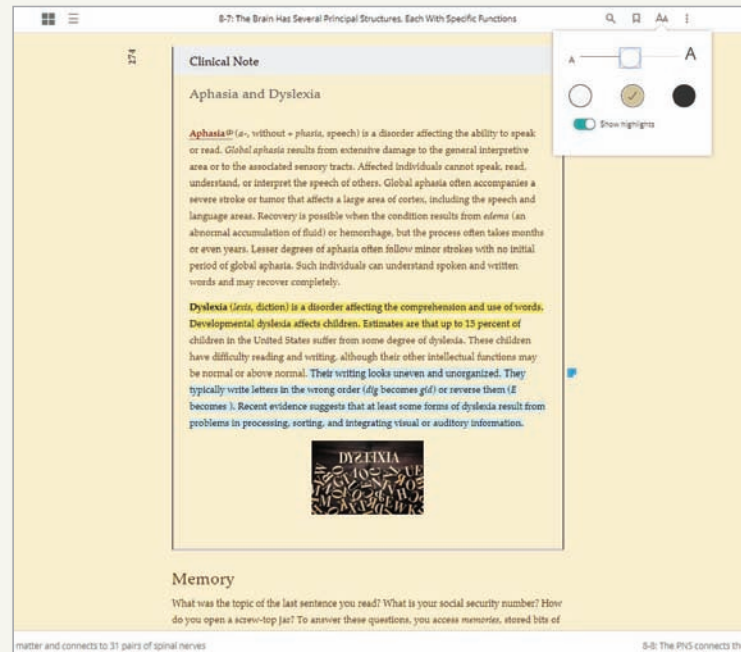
8-7: The Brain Has Several Principal Structures, Each With Specific Functions

A A

Show highlights

174

Clinical Note

Aphasia and Dyslexia

Aphasia (a-, without + phasia, speech) is a disorder affecting the ability to speak or read. Global aphasia results from extensive damage to the general interpretive area or to the associated sensory tracts. Affected individuals cannot speak, read, understand, or interpret the speech of others. Global aphasia often accompanies a severe stroke or tumor that affects a large area of cortex, including the speech and language areas. Recovery is possible when the condition results from edema (an abnormal accumulation of fluid) or hemorrhage, but the process often takes months or even years. Lesser degrees of aphasia often follow minor strokes with no initial period of global aphasia. Such individuals can understand spoken and written words and may recover completely.

Dyslexia (lexis, diction) is a disorder affecting the comprehension and use of words. Developmental dyslexia affects children. Estimates are that up to 15 percent of children in the United States suffer from some degree of dyslexia. These children have difficulty reading and writing, although their other intellectual functions may be normal or above normal. Their writing looks uneven and unorganized. They typically write letters in the wrong order (dig becomes gid) or reverse them (E becomes Ǝ). Recent evidence suggests that at least some forms of dyslexia result from problems in processing, sorting, and integrating visual or auditory information.

DYSLIXIA

Memory

What was the topic of the last sentence you read? What is your social security number? How do you open a screw-top jar? To answer these questions, you access memories, stored bits of

matter and connects to 31 pairs of spinal nerves

8-8: The PNS connects th